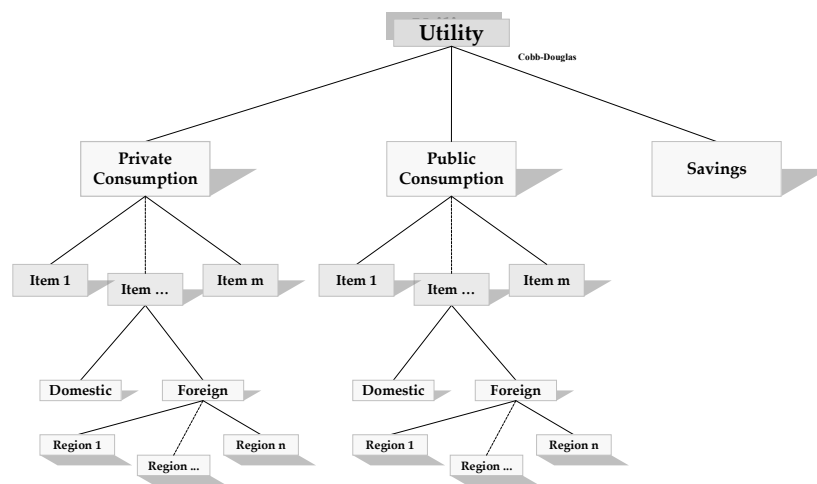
Utility

Cobb-Douglas

Private Consumption

Public Consumption

Savings

Item 1

Item …

Item m

Item 1

Item …

Item m

Domestic

Foreign

Domestic

Foreign

Region 1

Region …

Region n

Region 1

Region …

Region n